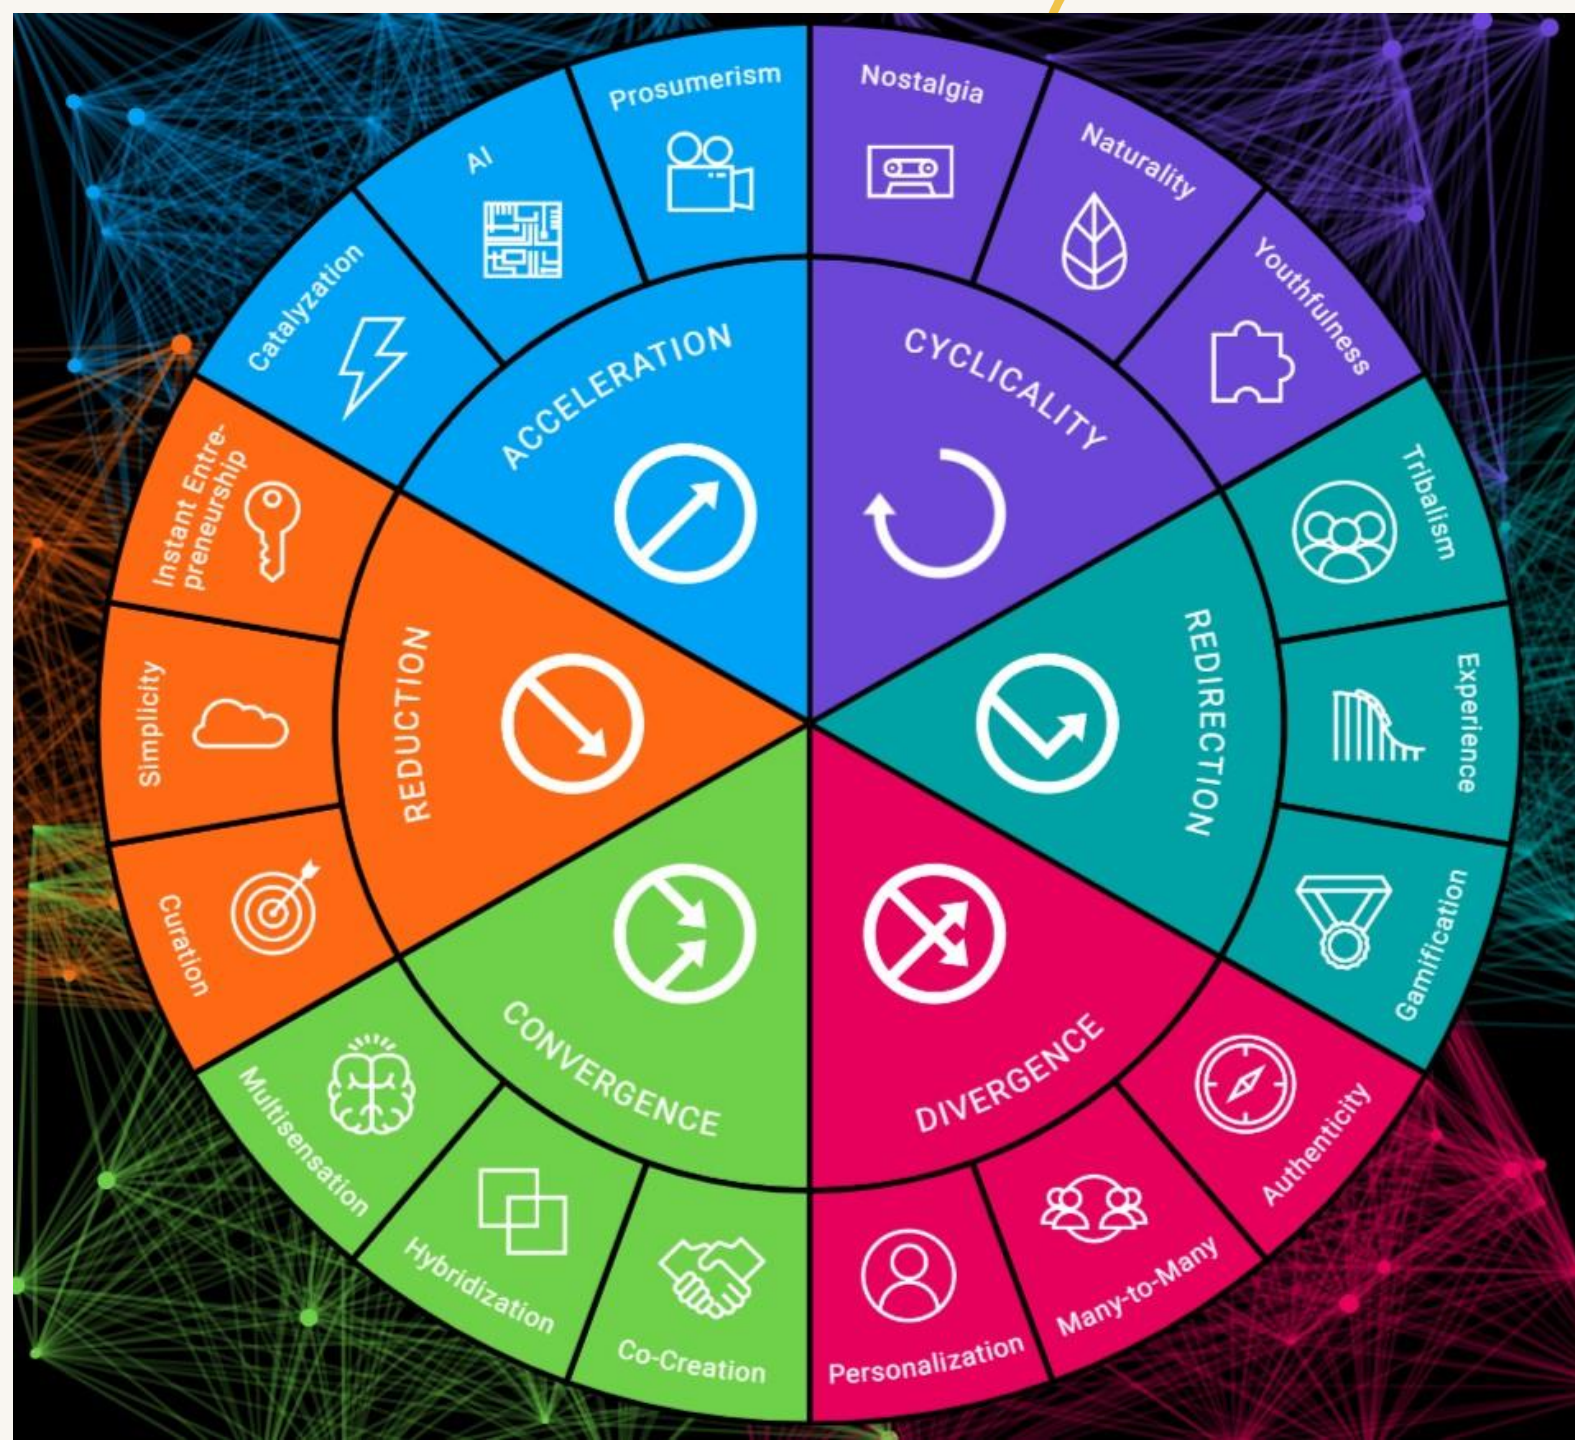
ACCELERATION
Catalyzation
AI
Prosumerism

CYCLICALITY
Nostalgia
Naturality
Youthfulness

REDIRECTION
Tribalism
Experience
Gamification

DIVERGENCE
Authenticity
Many-to-Many
Personalization

CONVERGENCE
Co-Creation
Hybridization
Multisensation

REDUCTION
Curation
Simplicity
Instant Entrepreneurship